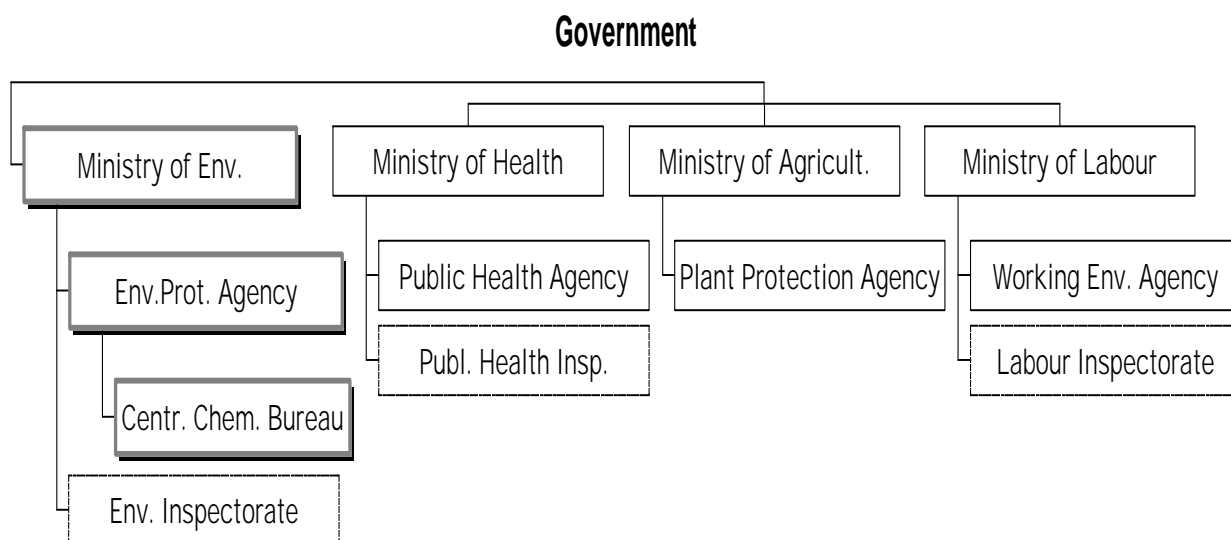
Government

Ministry of Env.

Env.Prot. Agency

Centr. Chem. Bureau

Env. Inspectorate

Ministry of Health

Public Health Agency

Publ. Health Insp.

Ministry of Agricult.

Plant Protection Agency

Ministry of Labour

Working Env. Agency

Labour Inspectorate